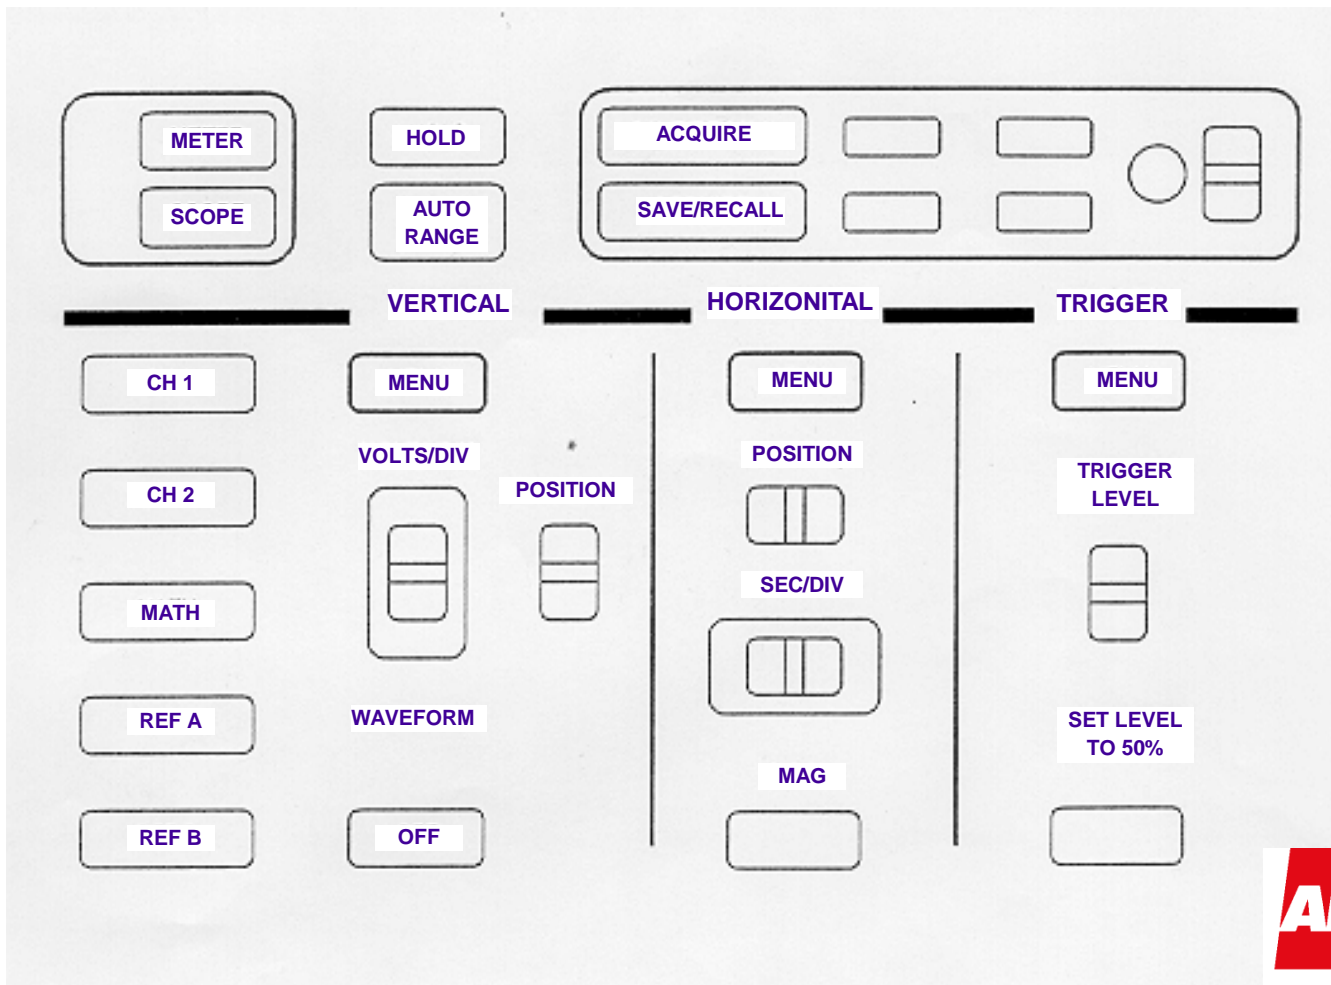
METER

SCOPE

HOLD

AUTO RANGE

ACQUIRE

SAVE/RECALL

VERTICAL

HORIZONITAL

TRIGGER

CH 1

CH 2

MATH

REF A

REF B

MENU

VOLTS/DIV

POSITION

WAVEFORM

OFF

MENU

POSITION

SEC/DIV

MAG

MENU

TRIGGER LEVEL

SET LEVEL TO 50%

A